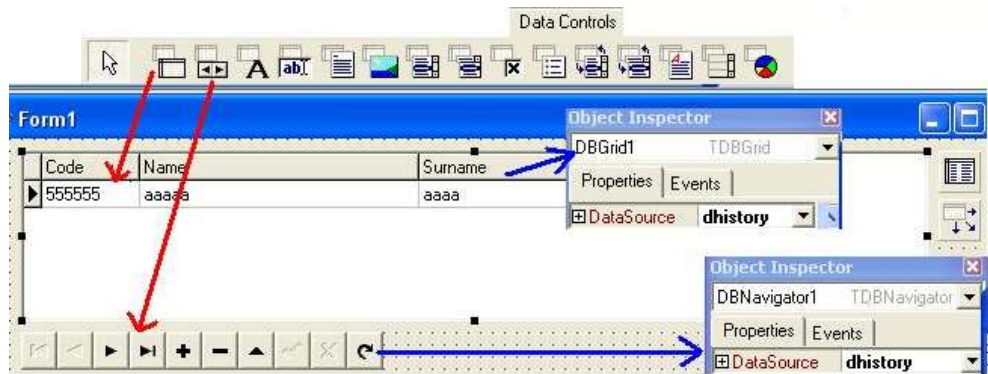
Data Controls

Form1

| Code | Name | Surname |
|---|---|---|
| 555555 | aaaaa | aaaa |

Object Inspector

DBGrid1 TDBGrid

Properties | Events

⊞DataSource dhistory

Object Inspector

DBNavigator1 TDBNavigator

Properties | Events

⊞DataSource dhistory